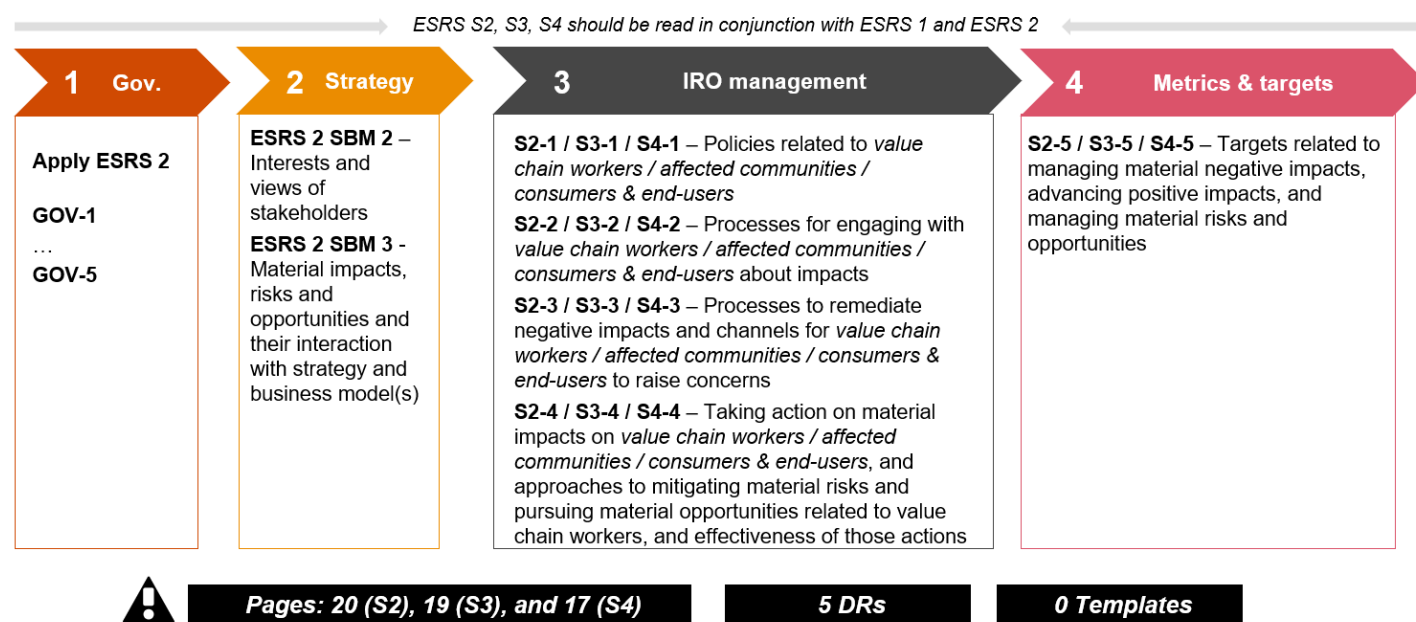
ESRS S2, S3, S4 should be read in conjunction with ESRS 1 and ESRS 2

1 Gov.

Apply ESRS 2

GOV-1
…
GOV-5

2 Strategy

ESRS 2 SBM 2 – Interests and views of stakeholders

ESRS 2 SBM 3 - Material impacts, risks and opportunities and their interaction with strategy and business model(s)

3 IRO management

S2-1 / S3-1 / S4-1 – Policies related to *value chain workers / affected communities / consumers & end-users*

S2-2 / S3-2 / S4-2 – Processes for engaging with *value chain workers / affected communities / consumers & end-users* about impacts

S2-3 / S3-3 / S4-3 – Processes to remediate negative impacts and channels for *value chain workers / affected communities / consumers & end-users* to raise concerns

S2-4 / S3-4 / S4-4 – Taking action on material impacts on *value chain workers / affected communities / consumers & end-users*, and approaches to mitigating material risks and pursuing material opportunities related to value chain workers, and effectiveness of those actions

4 Metrics & targets

S2-5 / S3-5 / S4-5 – Targets related to managing material negative impacts, advancing positive impacts, and managing material risks and opportunities

Pages: 20 (S2), 19 (S3), and 17 (S4)

5 DRs

0 Templates